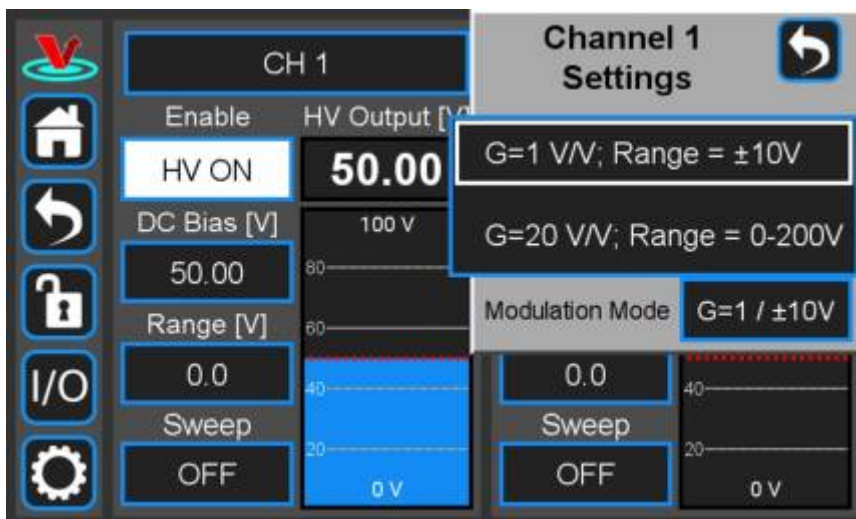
CH 1

Enable

HV Output [V

HV ON

50.00

DC Bias [V]

100 V

50.00

80

Range [V]

60

0.0

40

Sweep

20

OFF

0 V

Channel 1 Settings

G=1 V/V; Range = ±10V

G=20 V/V; Range = 0-200V

Modulation Mode

G=1 / ±10V

0.0

40

Sweep

20

OFF

0 V

I/O